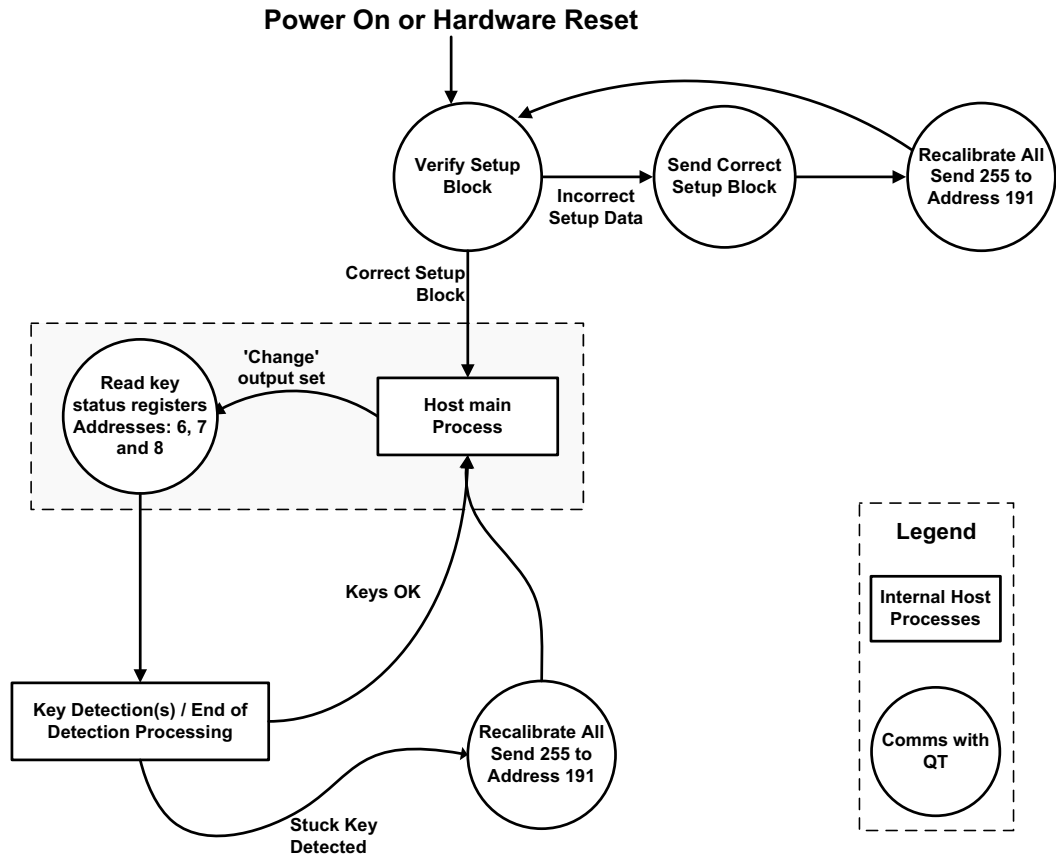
Power On or Hardware Reset

Verify Setup Block

Incorrect Setup Data

Send Correct Setup Block

Recalibrate All Send 255 to Address 191

Correct Setup Block

'Change' output set

Read key status registers Addresses: 6, 7 and 8

Host main Process

Keys OK

Legend

Internal Host Processes

Comms with QT

Key Detection(s) / End of Detection Processing

Recalibrate All Send 255 to Address 191

Stuck Key Detected